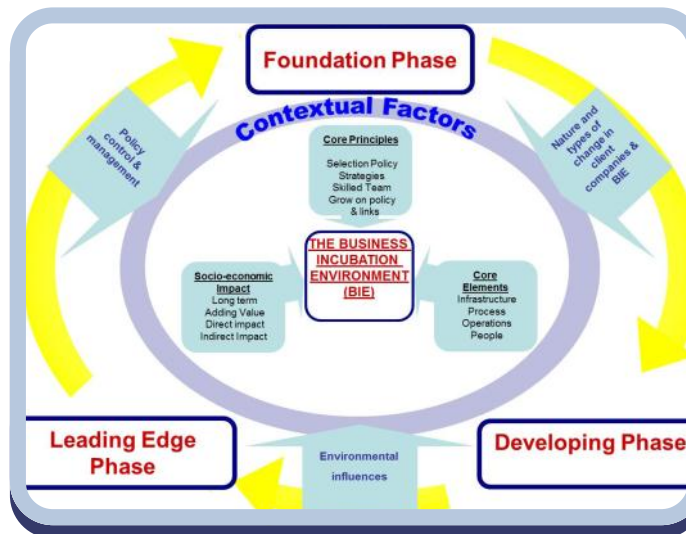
Foundation Phase

Contextual Factors

Policy control & management

Nature and types of change in client companies & BIE

Core Principles
Selection Policy
Strategies
Skilled Team
Grow on policy & links

THE BUSINESS INCUBATION ENVIRONMENT (BIE)

Socio-economic Impact
Long term
Adding Value
Direct impact
Indirect Impact

Core Elements
Infrastructure
Process
Operations
People

Leading Edge Phase

Environmental influences

Developing Phase